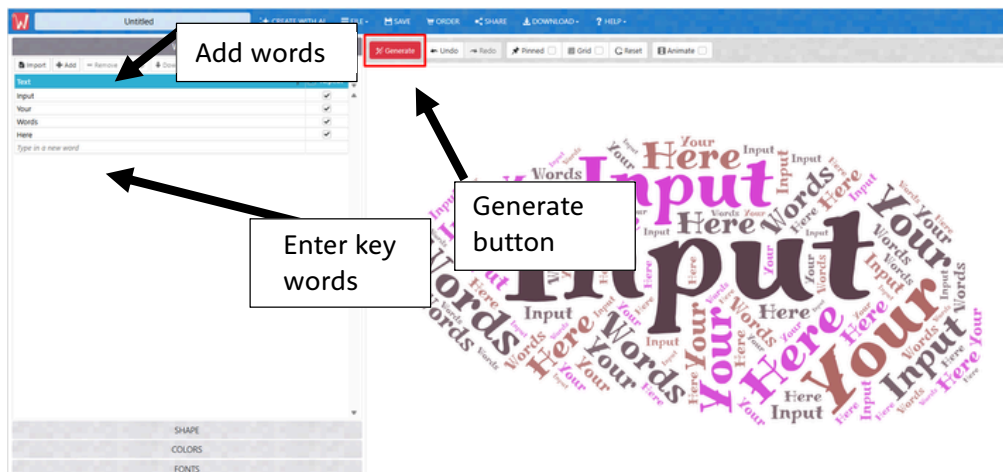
Untitled

CREATE WITH AI FILE SAVE ORDER SHARE DOWNLOAD HELP

Add words

Import Add Remove Dow

Text

Input
Your
Words
Here
Type in a new word

Generate Undo Redo Pinned Grid Reset Animate

Enter key words

Generate button

SHAPE
COLORS
FONTS

Input Your Words Here Input Your Words Here Input Your Words Here Input Your Words Here Input Your Words Here Input Your Words Here